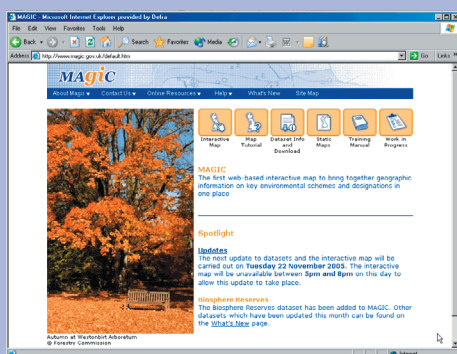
MAGIC - Microsoft Internet Explorer provided by Defra

File Edit View Favorites Tools Help

Back Search Favorites Media

Address http://www.magic.gov.uk/default.htm Go Links

MAGIC

About Magic Contact Us Online Resources Help What's New Site Map

Interactive Map
Map Tutorial
Dataset Info and Download
Static Maps
Training Manual
Work in Progress

MAGIC

The first web-based interactive map to bring together geographic information on key environmental schemes and designations in one place

Spotlight

Updates
The next update to datasets and the interactive map will be carried out on Tuesday 22 November 2005. The interactive map will be unavailable between 5pm and 8pm on this day to allow this update to take place.

Biosphere Reserves
The Biosphere Reserves dataset has been added to MAGIC. Other datasets which have been updated this month can be found on the What's New page.

Autumn at Westonbirt Arboretum
© Forestry Commission

Internet